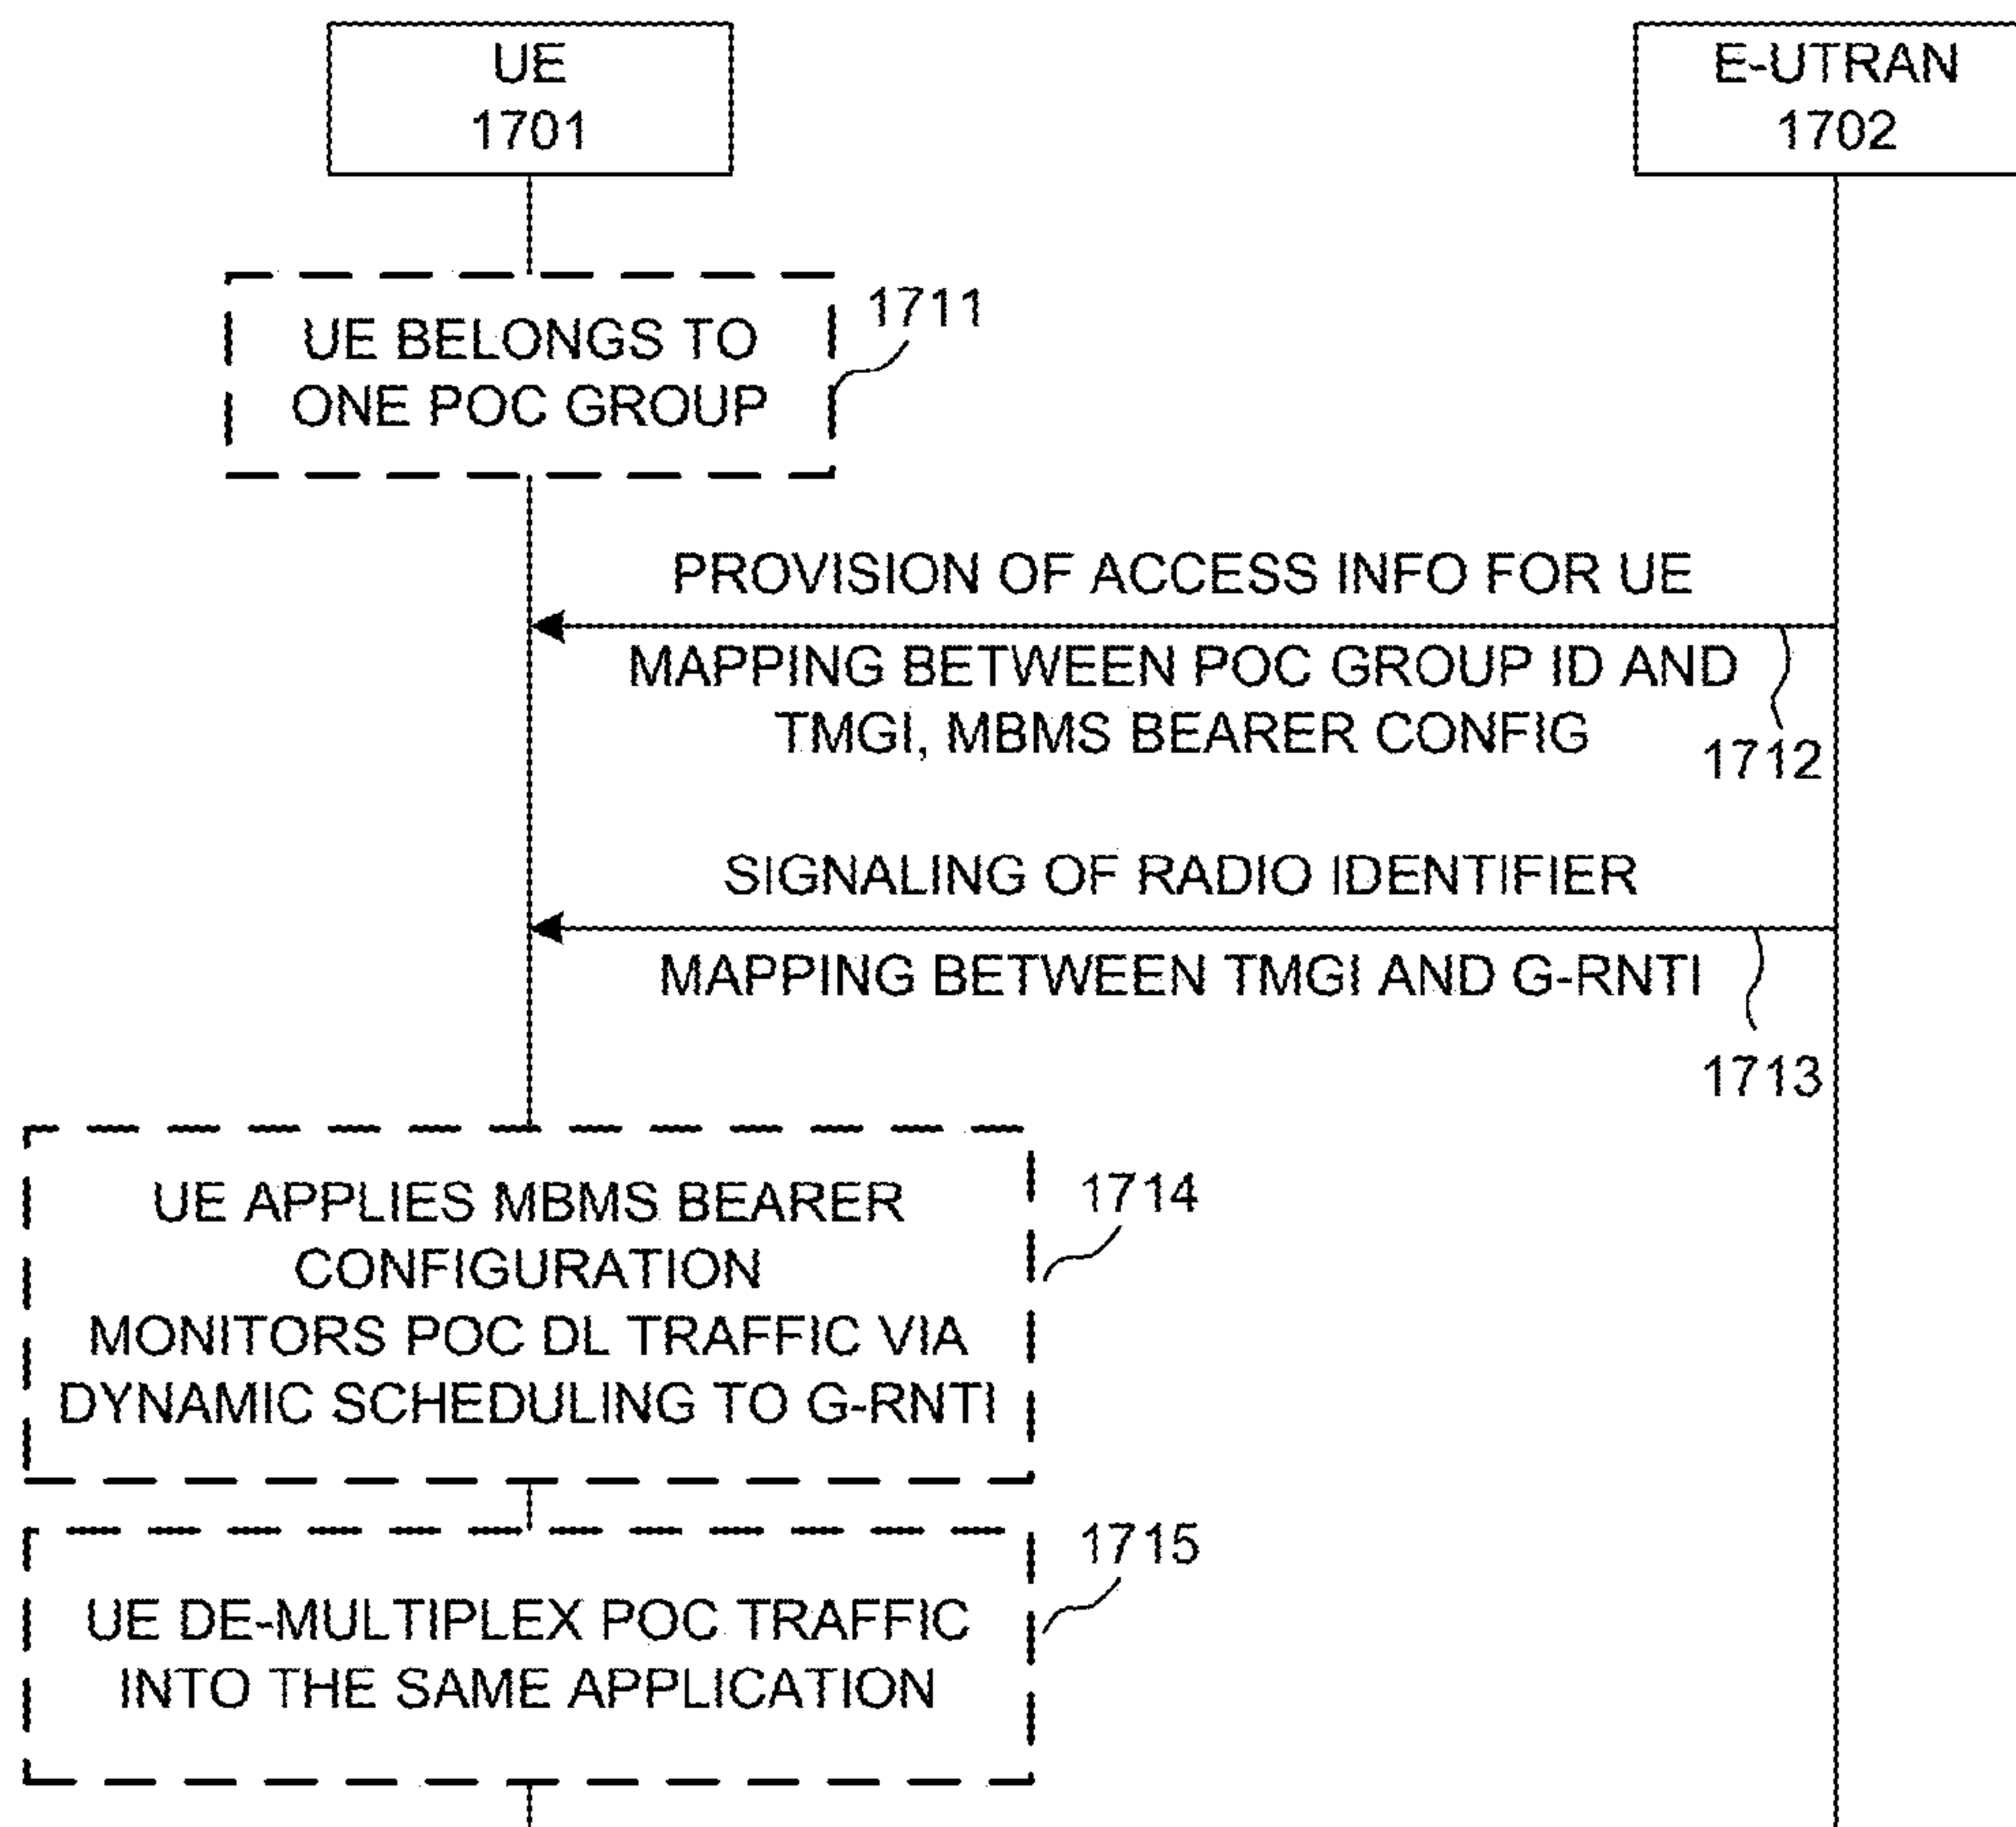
UE
1701

E-UTRAN
1702

UE BELONGS TO ONE POC GROUP

1711

PROVISION OF ACCESS INFO FOR UE

MAPPING BETWEEN POC GROUP ID AND TMGI, MBMS BEARER CONFIG

1712

SIGNALING OF RADIO IDENTIFIER

MAPPING BETWEEN TMGI AND G-RNTI

1713

UE APPLIES MBMS BEARER CONFIGURATION
MONITORS POC DL TRAFFIC VIA DYNAMIC SCHEDULING TO G-RNTI

1714

UE DE-MULTIPLEX POC TRAFFIC INTO THE SAME APPLICATION

1715